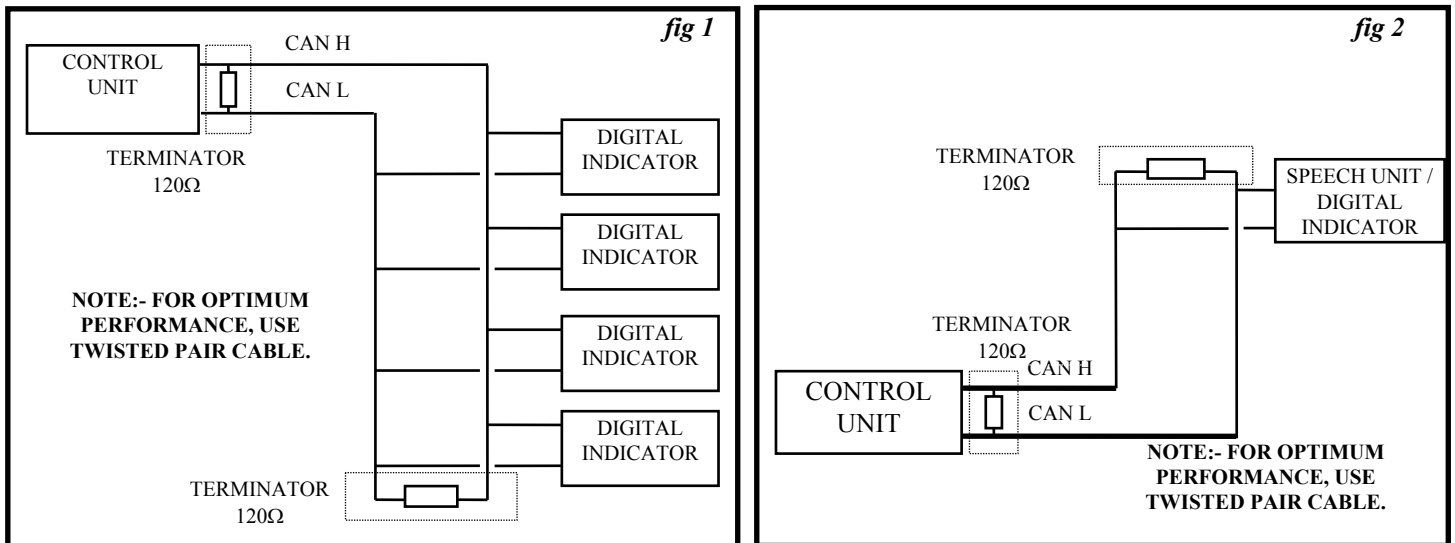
fig 1

CONTROL UNIT

CAN H

CAN L

TERMINATOR 120Ω

DIGITAL INDICATOR

DIGITAL INDICATOR

DIGITAL INDICATOR

DIGITAL INDICATOR

NOTE:- FOR OPTIMUM PERFORMANCE, USE TWISTED PAIR CABLE.

TERMINATOR 120Ω

fig 2

TERMINATOR 120Ω

SPEECH UNIT / DIGITAL INDICATOR

TERMINATOR 120Ω

CAN H

CAN L

CONTROL UNIT

NOTE:- FOR OPTIMUM PERFORMANCE, USE TWISTED PAIR CABLE.